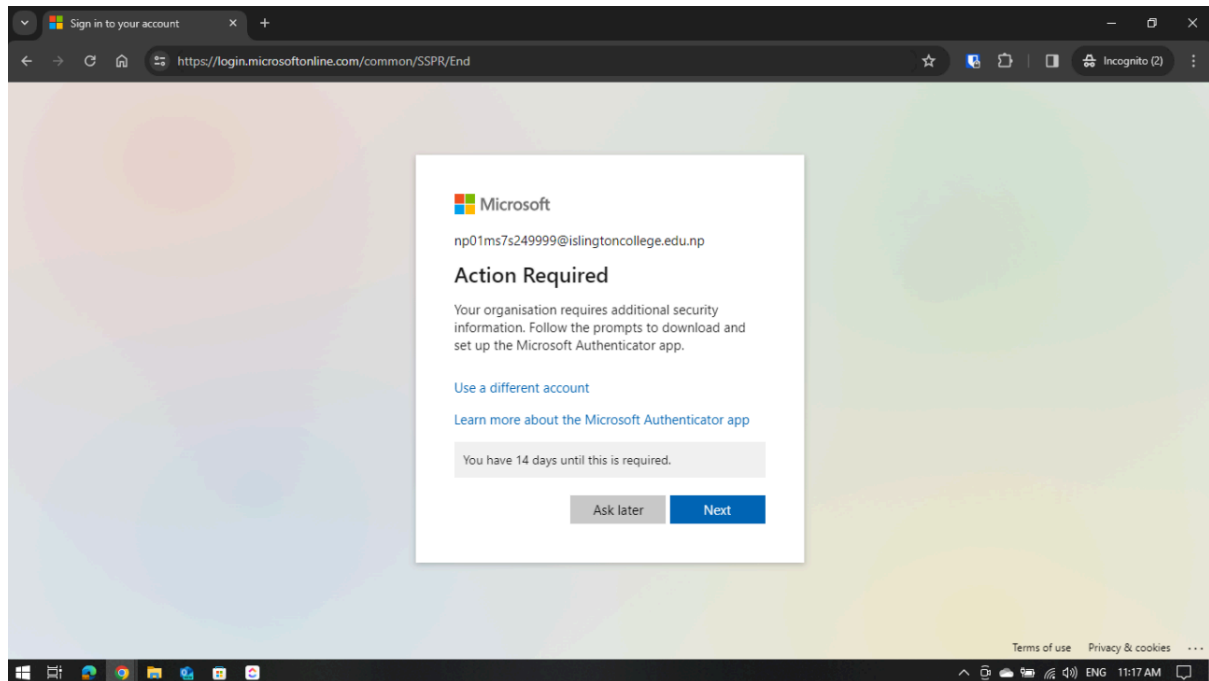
Sign in to your account

https://login.microsoftonline.com/common/SSPR/End

Incognito (2)

Microsoft

np01ms7s249999@islingtoncollege.edu.np

Action Required

Your organisation requires additional security information. Follow the prompts to download and set up the Microsoft Authenticator app.

Use a different account

Learn more about the Microsoft Authenticator app

You have 14 days until this is required.

Ask later

Next

Terms of use Privacy & cookies ...

ENG 11:17 AM